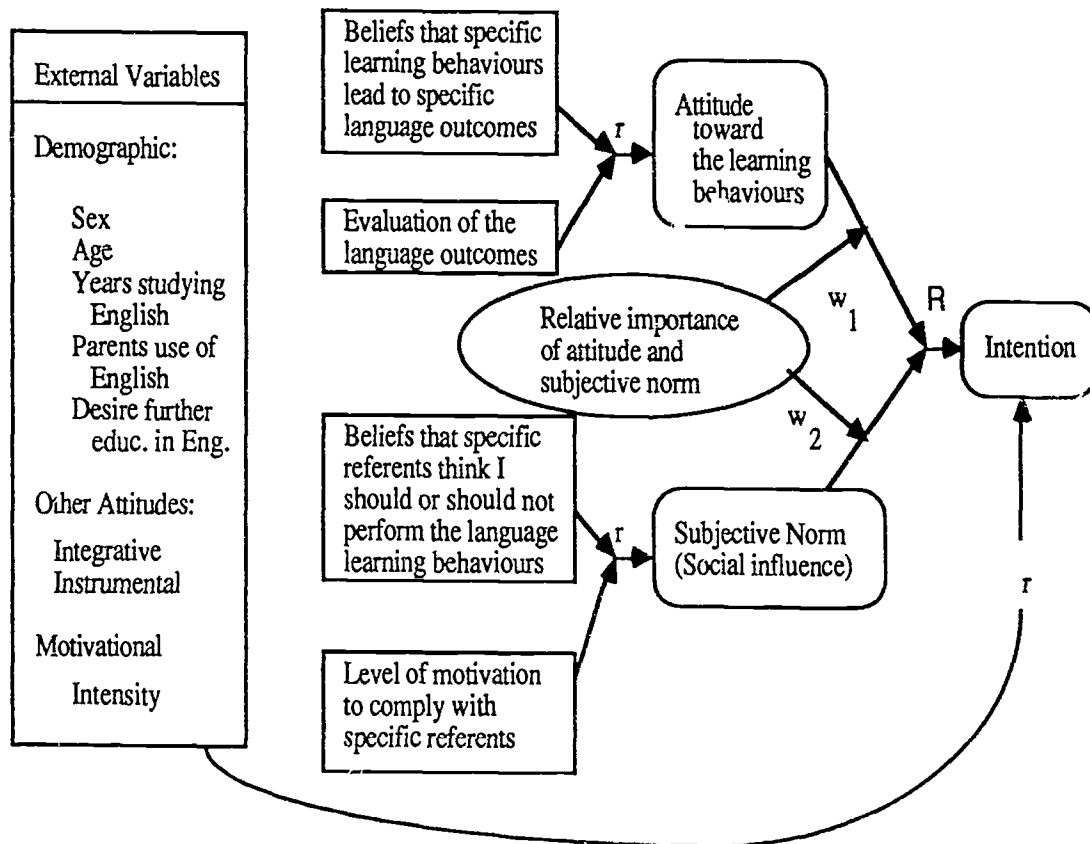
External Variables

Demographic:

Sex
Age
Years studying English
Parents use of English
Desire further educ. in Eng.

Other Attitudes:

Integrative
Instrumental

Motivational

Intensity

Beliefs that specific learning behaviours lead to specific language outcomes

Evaluation of the language outcomes

r

Attitude toward the learning behaviours

Relative importance of attitude and subjective norm

$w_1$

$w_2$

R

Intention

Beliefs that specific referents think I should or should not perform the language learning behaviours

Level of motivation to comply with specific referents

r

Subjective Norm (Social influence)

r